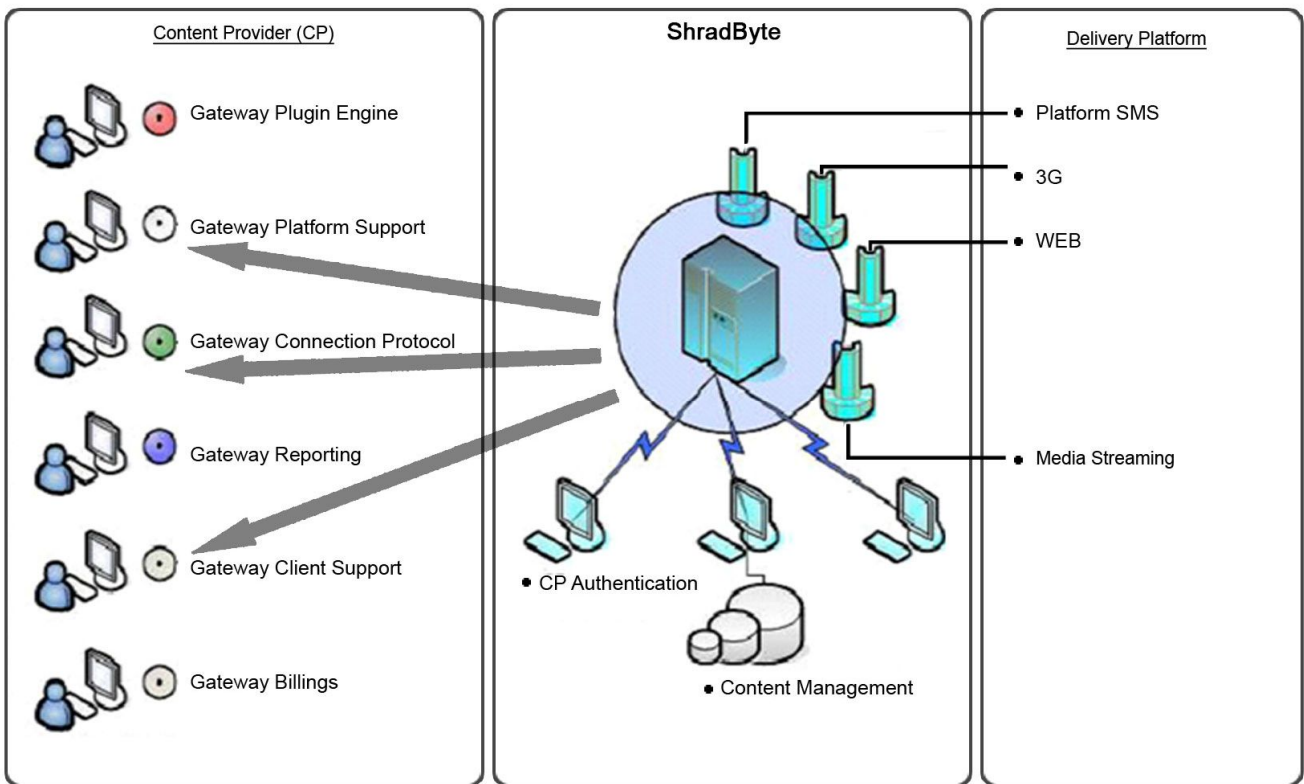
Content Provider (CP)

Gateway Plugin Engine

Gateway Platform Support

Gateway Connection Protocol

Gateway Reporting

Gateway Client Support

Gateway Billings

ShradByte

CP Authentication

Content Management

Delivery Platform

Platform SMS

3G

WEB

Media Streaming